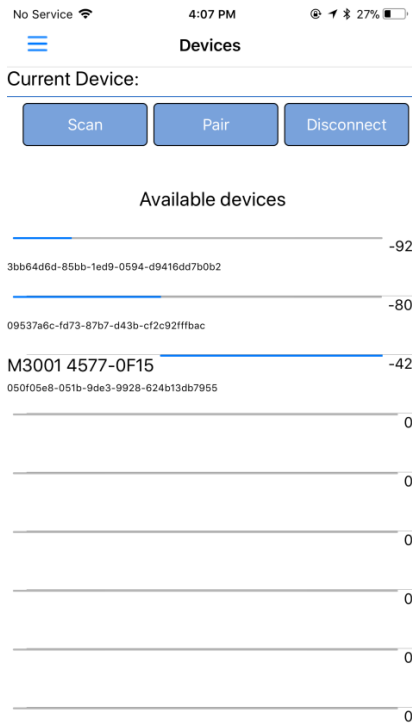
No Service 4:07 PM 27%

Devices

Current Device:

Scan Pair Disconnect

Available devices

-92
3bb64d6d-85bb-1ed9-0594-d9416dd7b0b2

-80
09537a6c-fd73-87b7-d43b-cf2c92fffbac

M3001 4577-0F15 -42
050f05e8-051b-9de3-9928-624b13db7955

0

0

0

0

0

0